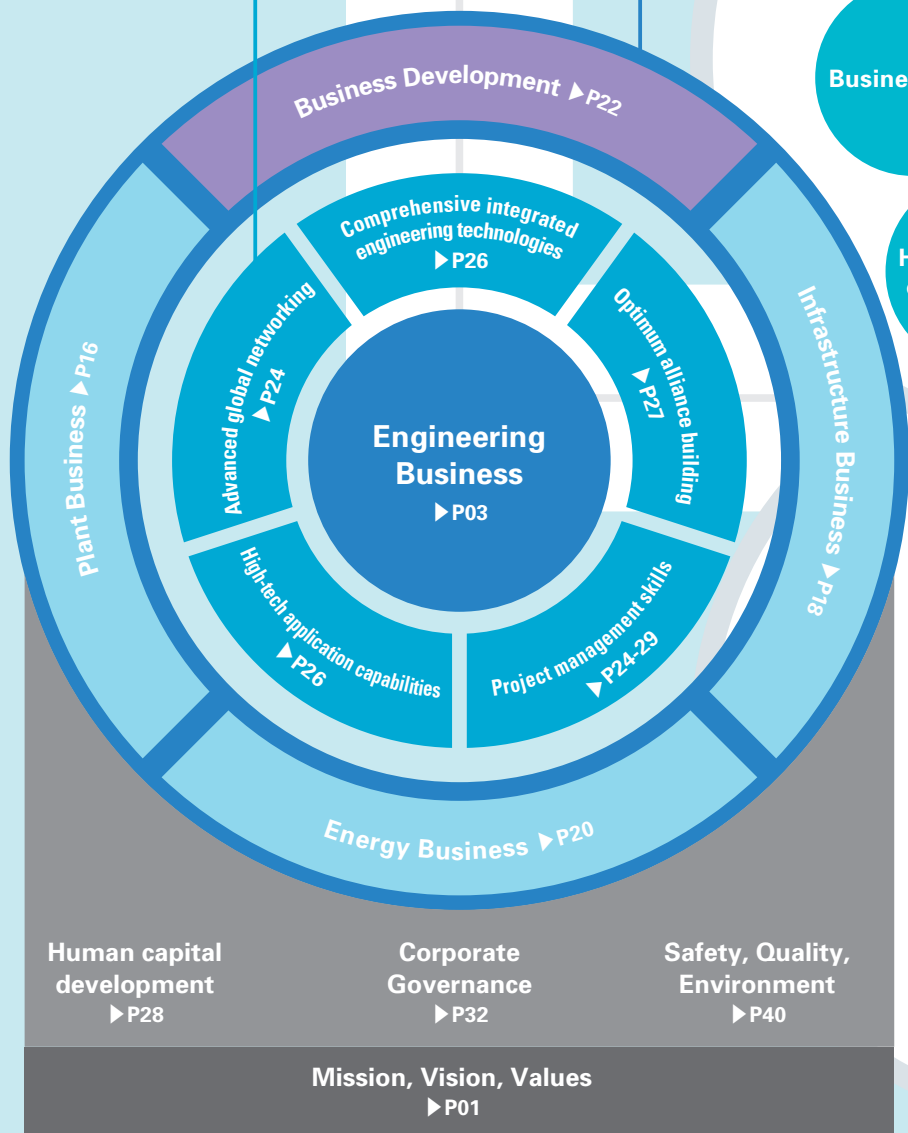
Busine

H

Business Development ▶P22

Comprehensive integrated engineering technologies ▶P26

Advanced global networking ▶P24

Optimum alliance building ▶P27

Engineering Business ▶P03

High-tech application capabilities ▶P26

Project management skills ▶P24-29

Plant Business ▶P16

Infrastructure Business ▶P18

Energy Business ▶P20

Human capital development ▶P28

Corporate Governance ▶P32

Safety, Quality, Environment ▶P40

Mission, Vision, Values ▶P01